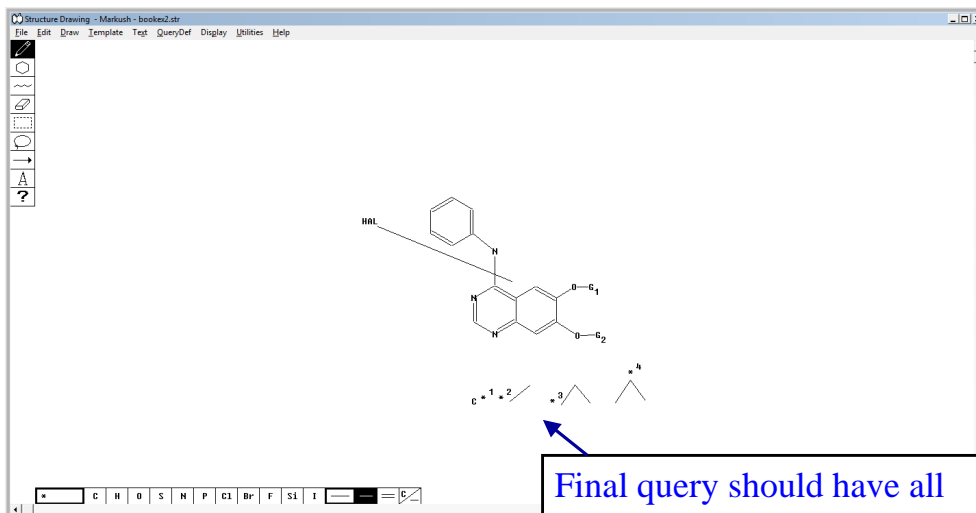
Structure Drawing - Markush - bookes2.str

File Edit Draw Template Text QueryDef Display Utilities Help

A
?

HAL
N
N
N
O—G$_1$
O—G$_2$

C $*^1$ $*^2$
$*^3$
$*^4$

Final query should have all

*
C H O S N P Cl Br F Si I
C